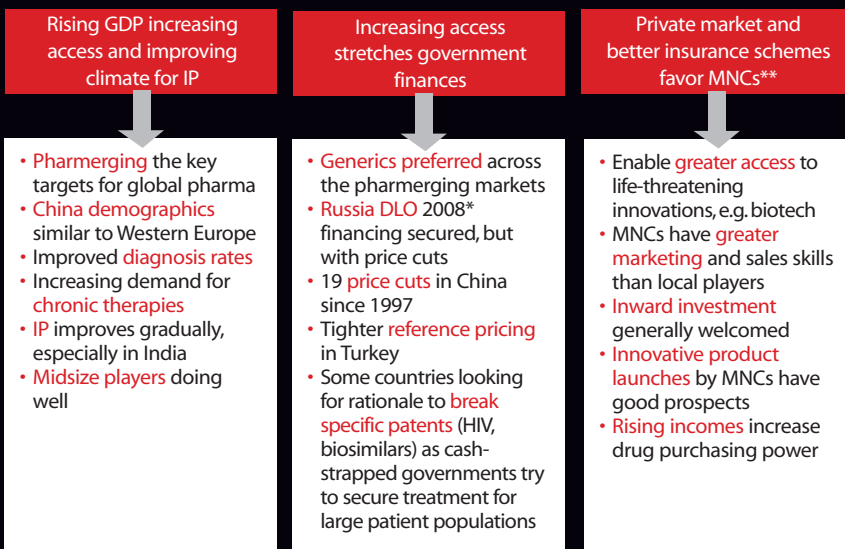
Rising GDP increasing access and improving climate for IP

• Pharmerging the key targets for global pharma
• China demographics similar to Western Europe
• Improved diagnosis rates
• Increasing demand for chronic therapies
• IP improves gradually, especially in India
• Midsize players doing well

Increasing access stretches government finances

• Generics preferred across the pharmerging markets
• Russia DLO 2008* financing secured, but with price cuts
• 19 price cuts in China since 1997
• Tighter reference pricing in Turkey
• Some countries looking for rationale to break specific patents (HIV, biosimilars) as cash-strapped governments try to secure treatment for large patient populations

Private market and better insurance schemes favor MNCs**

• Enable greater access to life-threatening innovations, e.g. biotech
• MNCs have greater marketing and sales skills than local players
• Inward investment generally welcomed
• Innovative product launches by MNCs have good prospects
• Rising incomes increase drug purchasing power